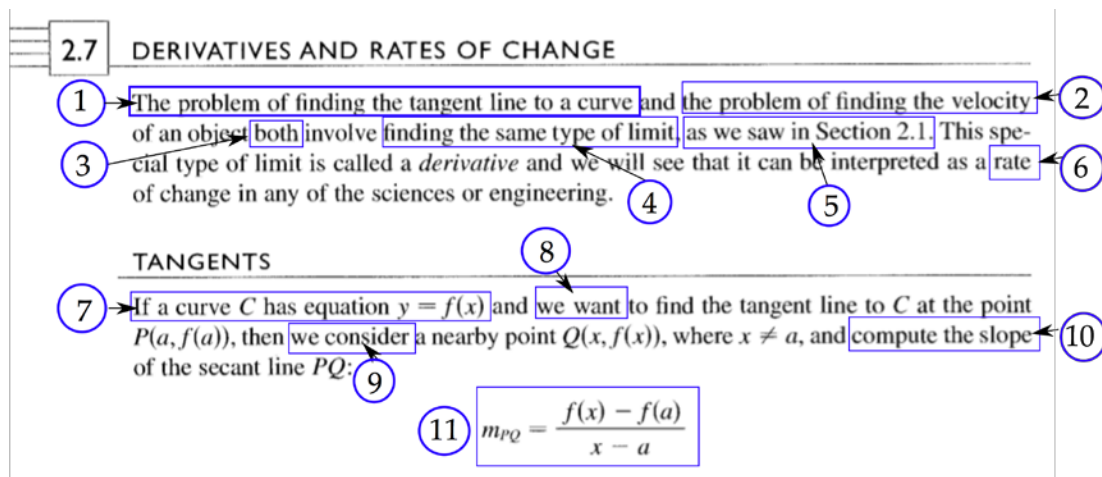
2.7 DERIVATIVES AND RATES OF CHANGE

1 The problem of finding the tangent line to a curve and the problem of finding the velocity 2 of an object both involve finding the same type of limit, as we saw in Section 2.1. This special type of limit is called a *derivative* and we will see that it can be interpreted as a rate 6 of change in any of the sciences or engineering.

3 4 5

TANGENTS

8

7 If a curve $C$ has equation $y = f(x)$ and we want to find the tangent line to $C$ at the point $P(a, f(a))$, then we consider a nearby point $Q(x, f(x))$, where $x \neq a$, and compute the slope 10 of the secant line $PQ$:

9

11 $m_{PQ} = \frac{f(x) - f(a)}{x - a}$